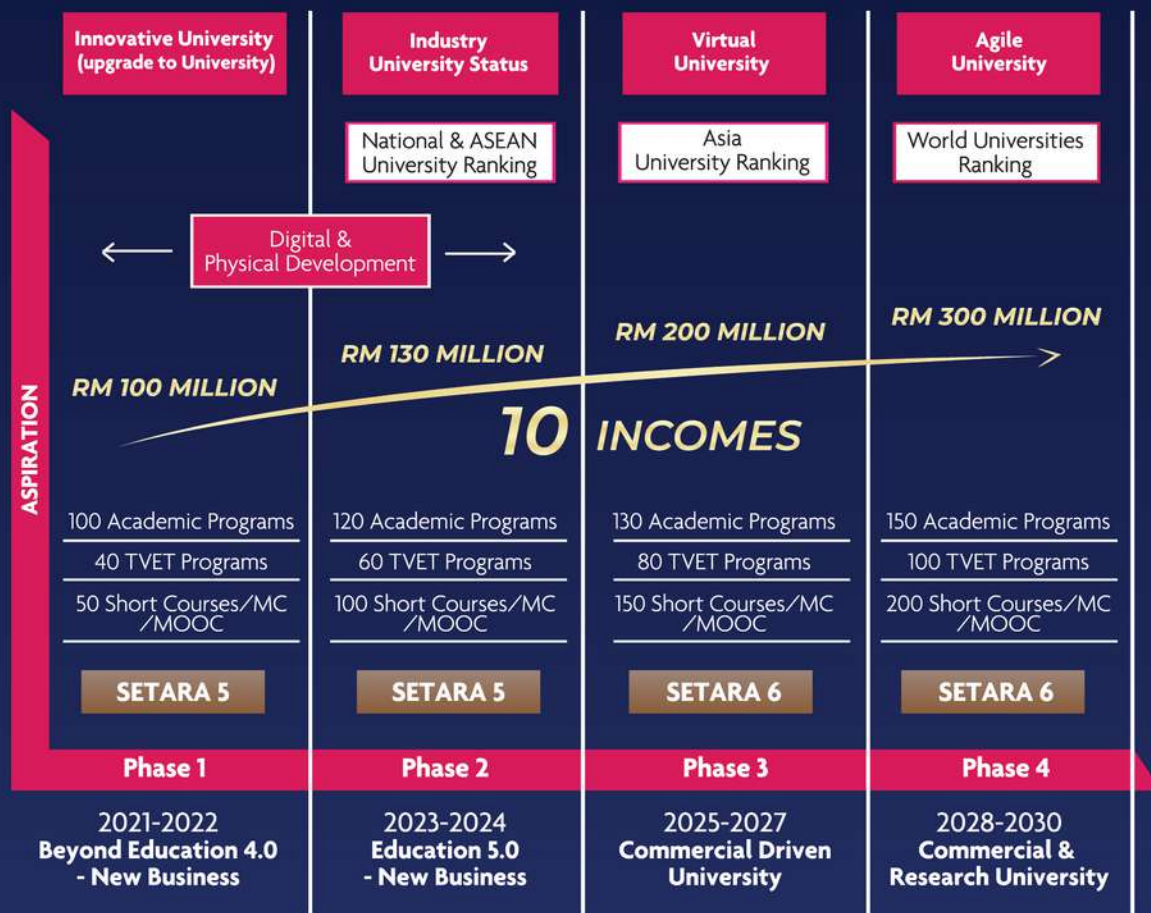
Innovative University (upgrade to University)

Industry University Status

Virtual University

Agile University

National & ASEAN University Ranking

Asia University Ranking

World Universities Ranking

Digital & Physical Development

ASPIRATION

RM 100 MILLION

RM 130 MILLION

RM 200 MILLION

RM 300 MILLION

10 INCOMES

100 Academic Programs
40 TVET Programs
50 Short Courses/MC /MOOC
SETARA 5

120 Academic Programs
60 TVET Programs
100 Short Courses/MC /MOOC
SETARA 5

130 Academic Programs
80 TVET Programs
150 Short Courses/MC /MOOC
SETARA 6

150 Academic Programs
100 TVET Programs
200 Short Courses/MC /MOOC
SETARA 6

Phase 1
2021-2022
Beyond Education 4.0 - New Business

Phase 2
2023-2024
Education 5.0 - New Business

Phase 3
2025-2027
Commercial Driven University

Phase 4
2028-2030
Commercial & Research University